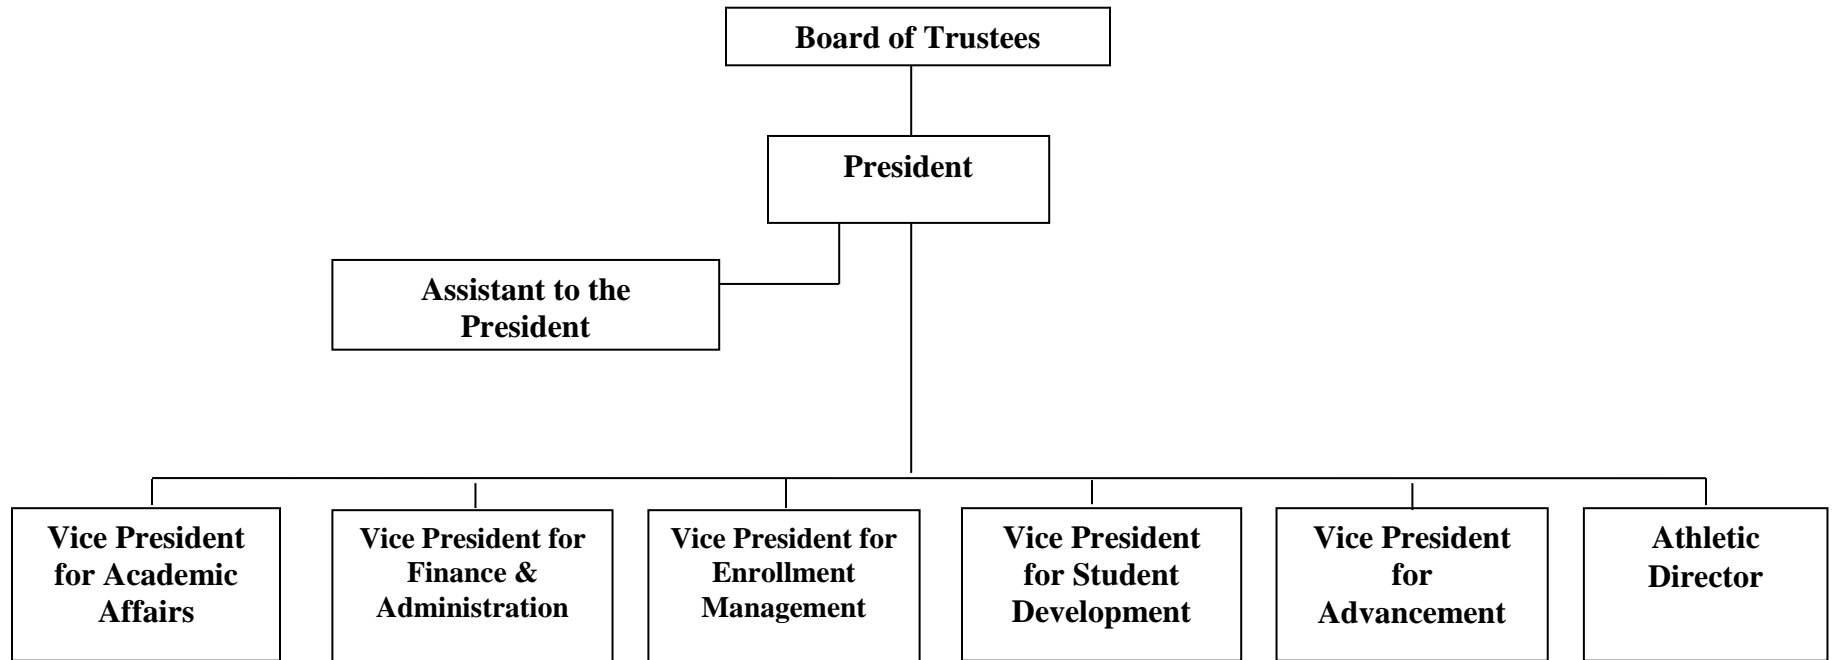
Board of Trustees

President

Assistant to the President

Vice President for Academic Affairs

Vice President for Finance & Administration

Vice President for Enrollment Management

Vice President for Student Development

Vice President for Advancement

Athletic Director